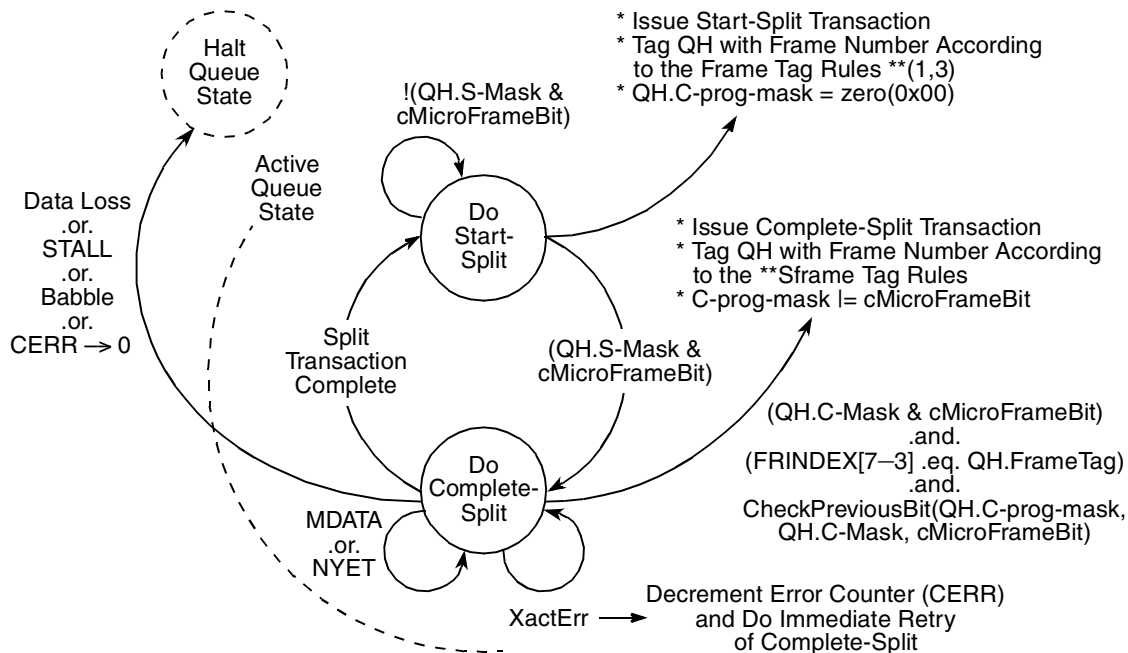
Halt Queue State

* Issue Start-Split Transaction
* Tag QH with Frame Number According to the Frame Tag Rules **(1,3)
* QH.C-prog-mask = zero(0x00)

!(QH.S-Mask & cMicroFrameBit)

Active Queue State

Data Loss .or. STALL .or. Babble .or. CERR → 0

Do Start-Split

* Issue Complete-Split Transaction
* Tag QH with Frame Number According to the **Sframe Tag Rules
* C-prog-mask |= cMicroFrameBit

Split Transaction Complete

(QH.S-Mask & cMicroFrameBit)

(QH.C-Mask & cMicroFrameBit) .and. (FRINDEX[7–3] .eq. QH.FrameTag) .and. CheckPreviousBit(QH.C-prog-mask, QH.C-Mask, cMicroFrameBit)

Do Complete-Split

MDATA .or. NYET

XactErr → Decrement Error Counter (CERR) and Do Immediate Retry of Complete-Split